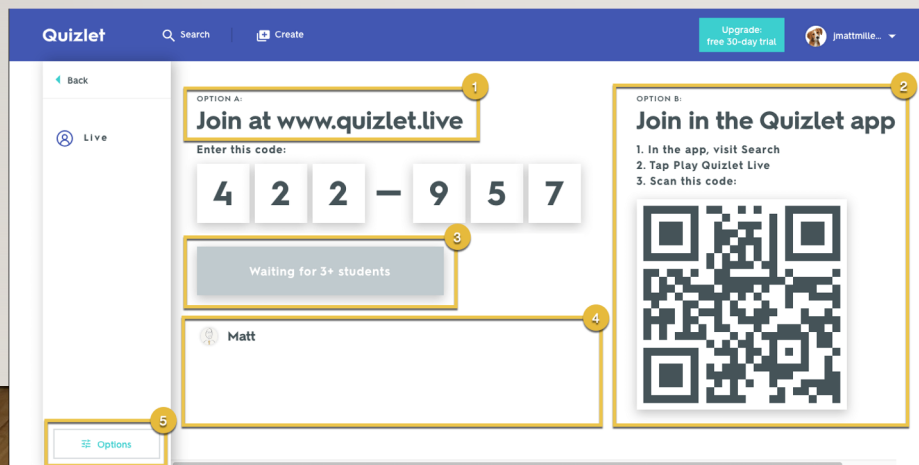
Quizlet

Search

Create

Upgrade: free 30-day trial

jmattmille...

Back

Live

OPTION A:

Join at www.quizlet.live

Enter this code:

4 2 2 — 9 5 7

Waiting for 3+ students

Matt

OPTION B:

Join in the Quizlet app

1. In the app, visit Search
2. Tap Play Quizlet Live
3. Scan this code:

Options

1

2

3

4

5